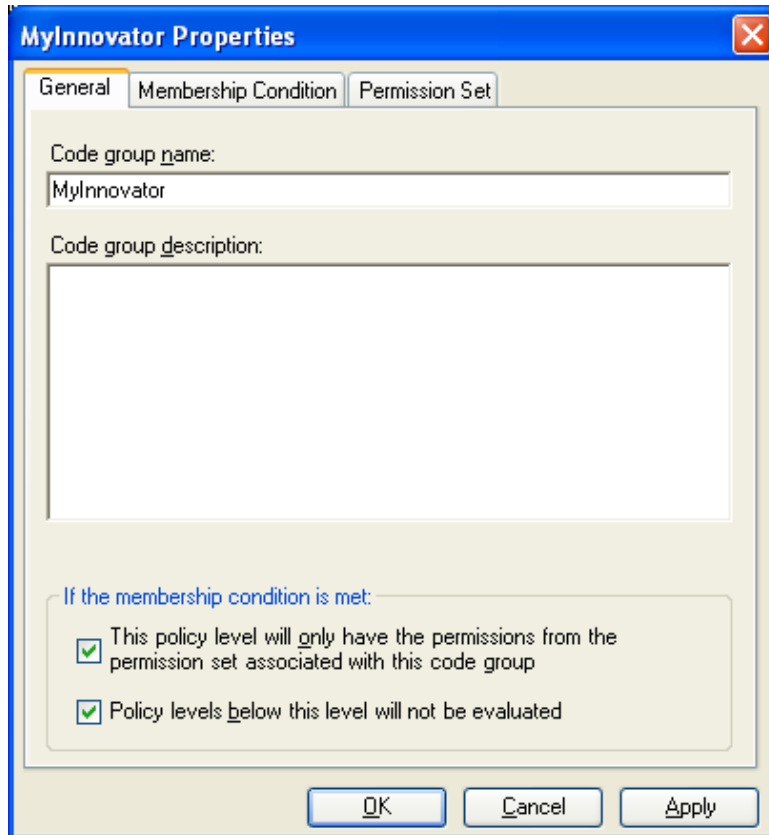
MyInnovator Properties

General | Membership Condition | Permission Set

Code group name:

MyInnovator

Code group description:

If the membership condition is met:

This policy level will only have the permissions from the permission set associated with this code group

Policy levels below this level will not be evaluated

OK | Cancel | Apply